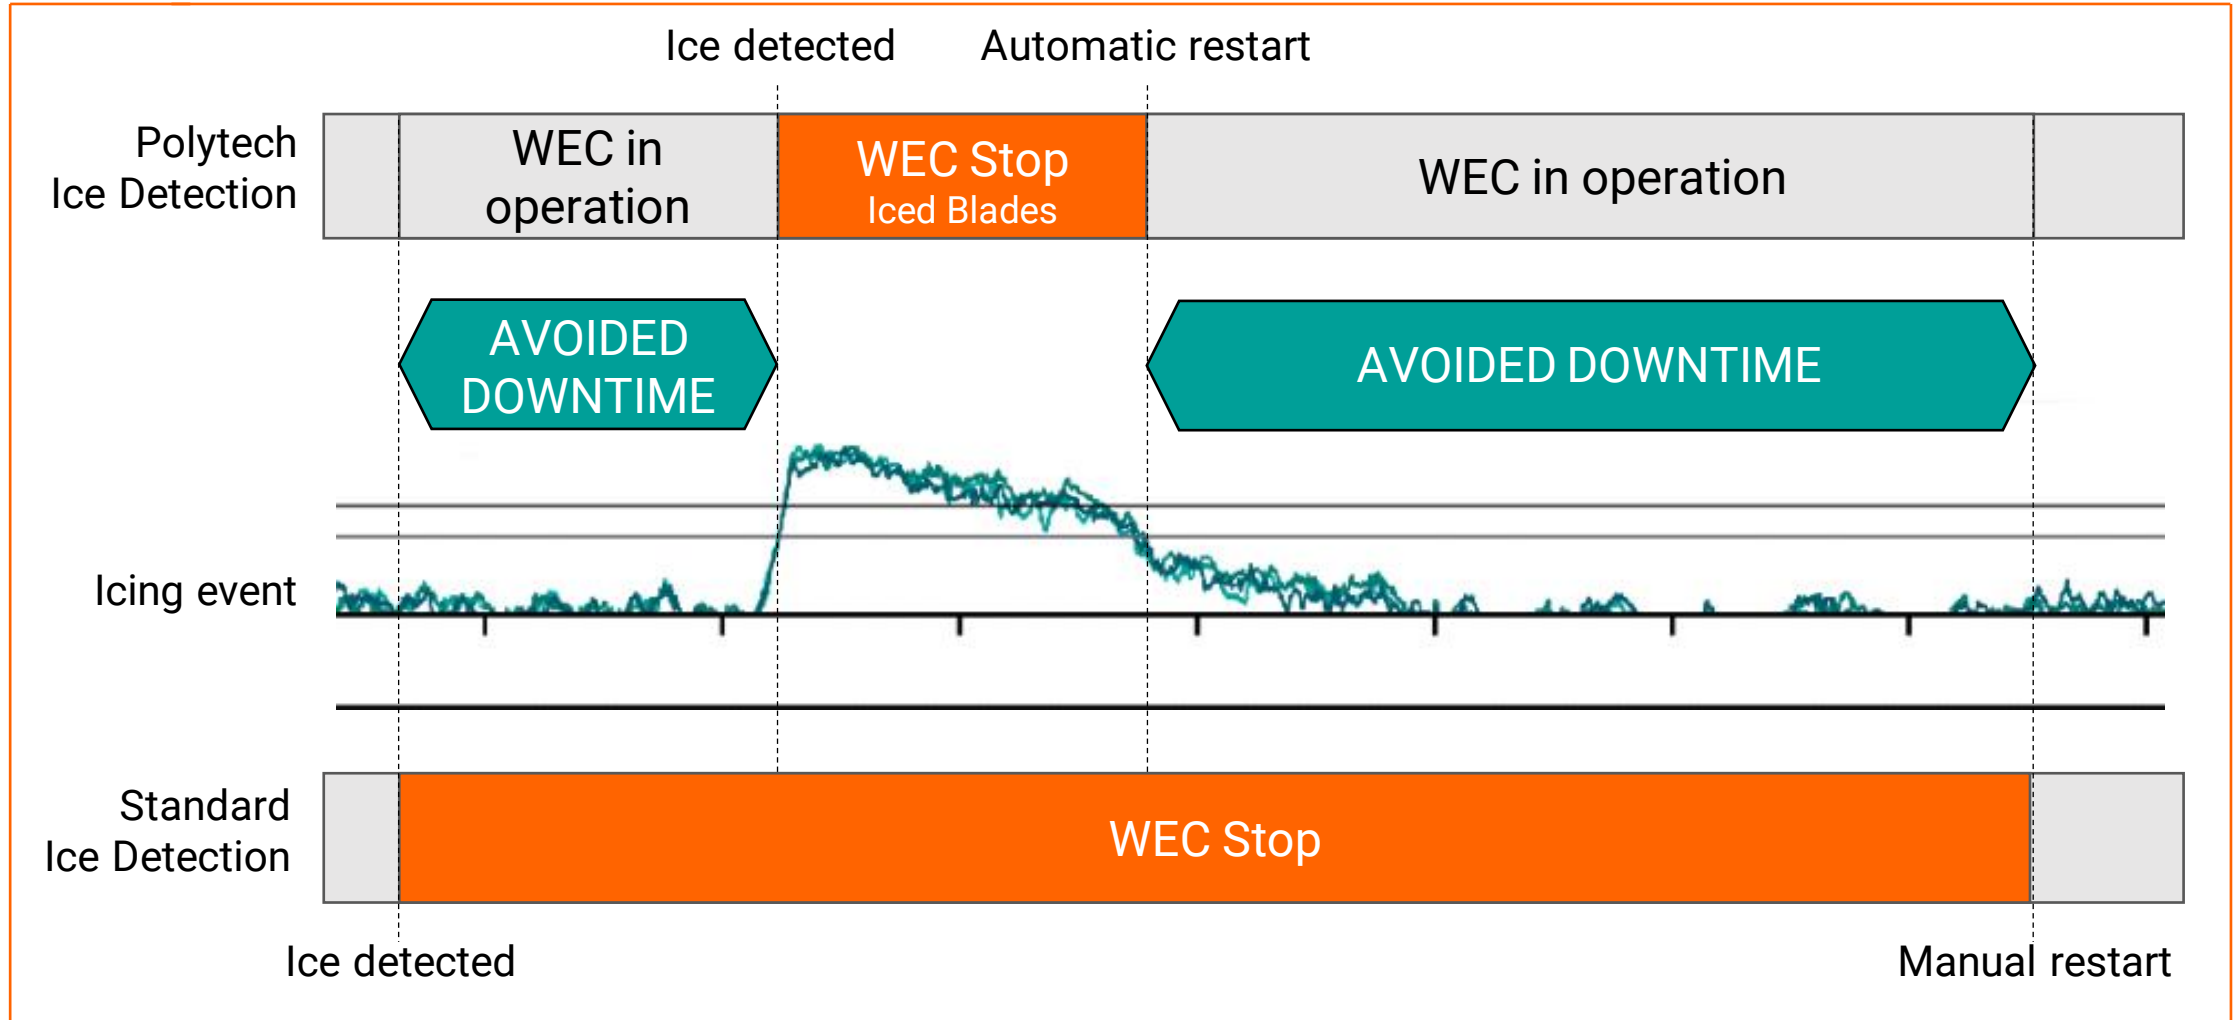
Ice detected Automatic restart

Polytech Ice Detection

WEC in operation

WEC Stop
Iced Blades

WEC in operation

AVOIDED DOWNTIME

AVOIDED DOWNTIME

Icing event

Standard Ice Detection

WEC Stop

Ice detected

Manual restart